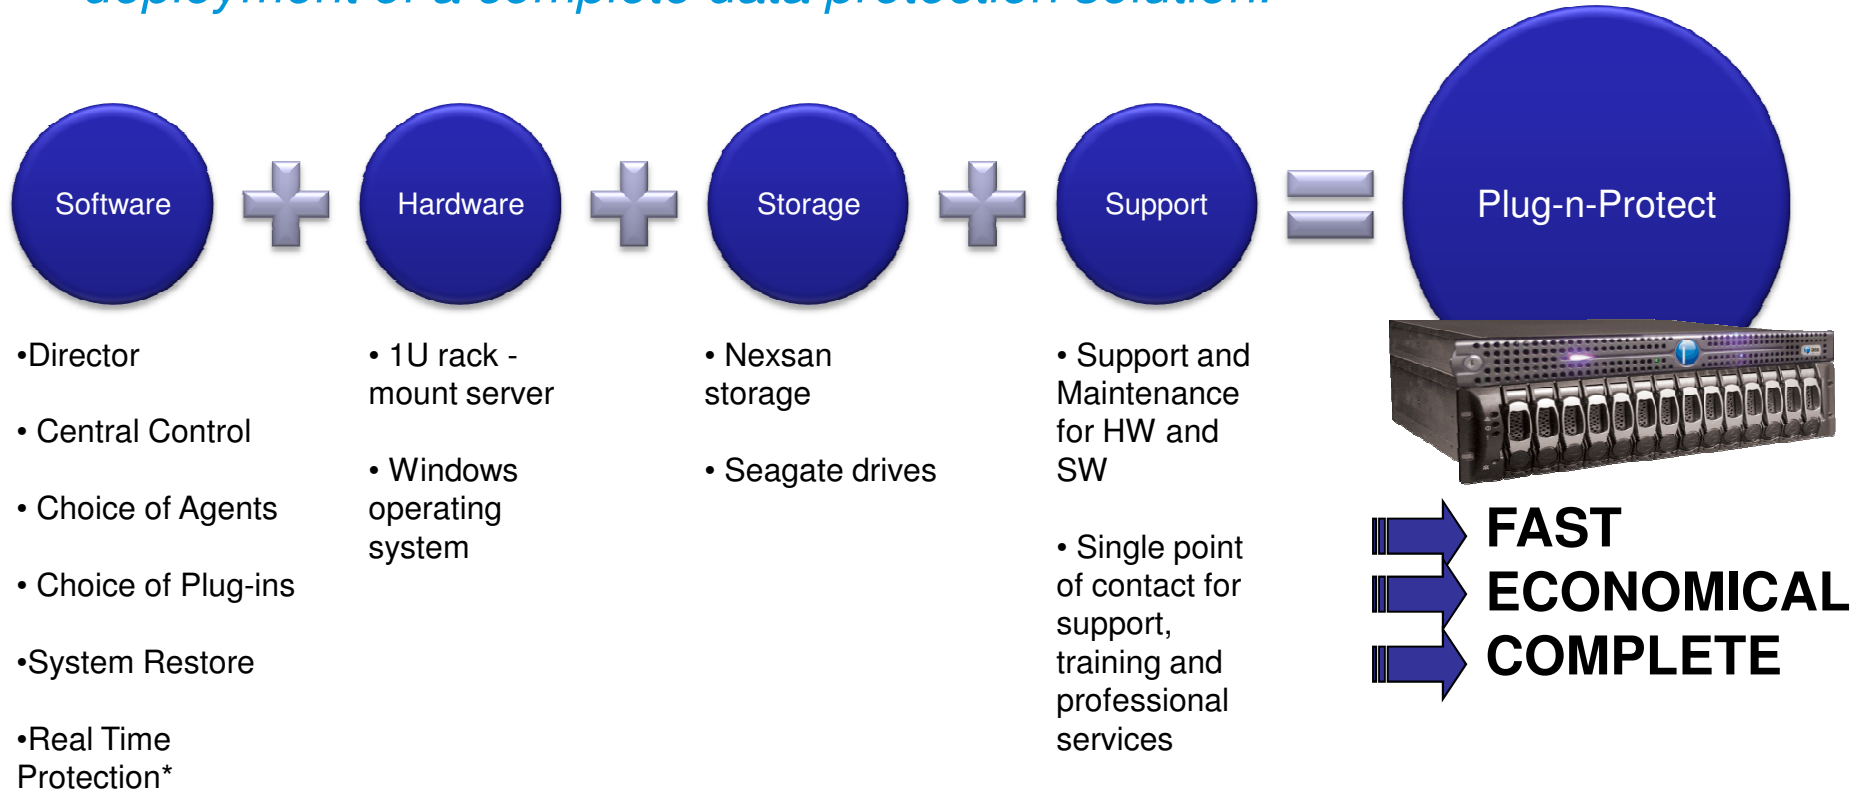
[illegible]

Software

Hardware

Storage

Support

Plug-n-Protect

•Director

• Central Control

• Choice of Agents

• Choice of Plug-ins

•System Restore

•Real Time Protection*

• 1U rack - mount server

• Windows operating system

• Nexsan storage

• Seagate drives

• Support and Maintenance for HW and SW

• Single point of contact for support, training and professional services

FAST
ECONOMICAL
COMPLETE